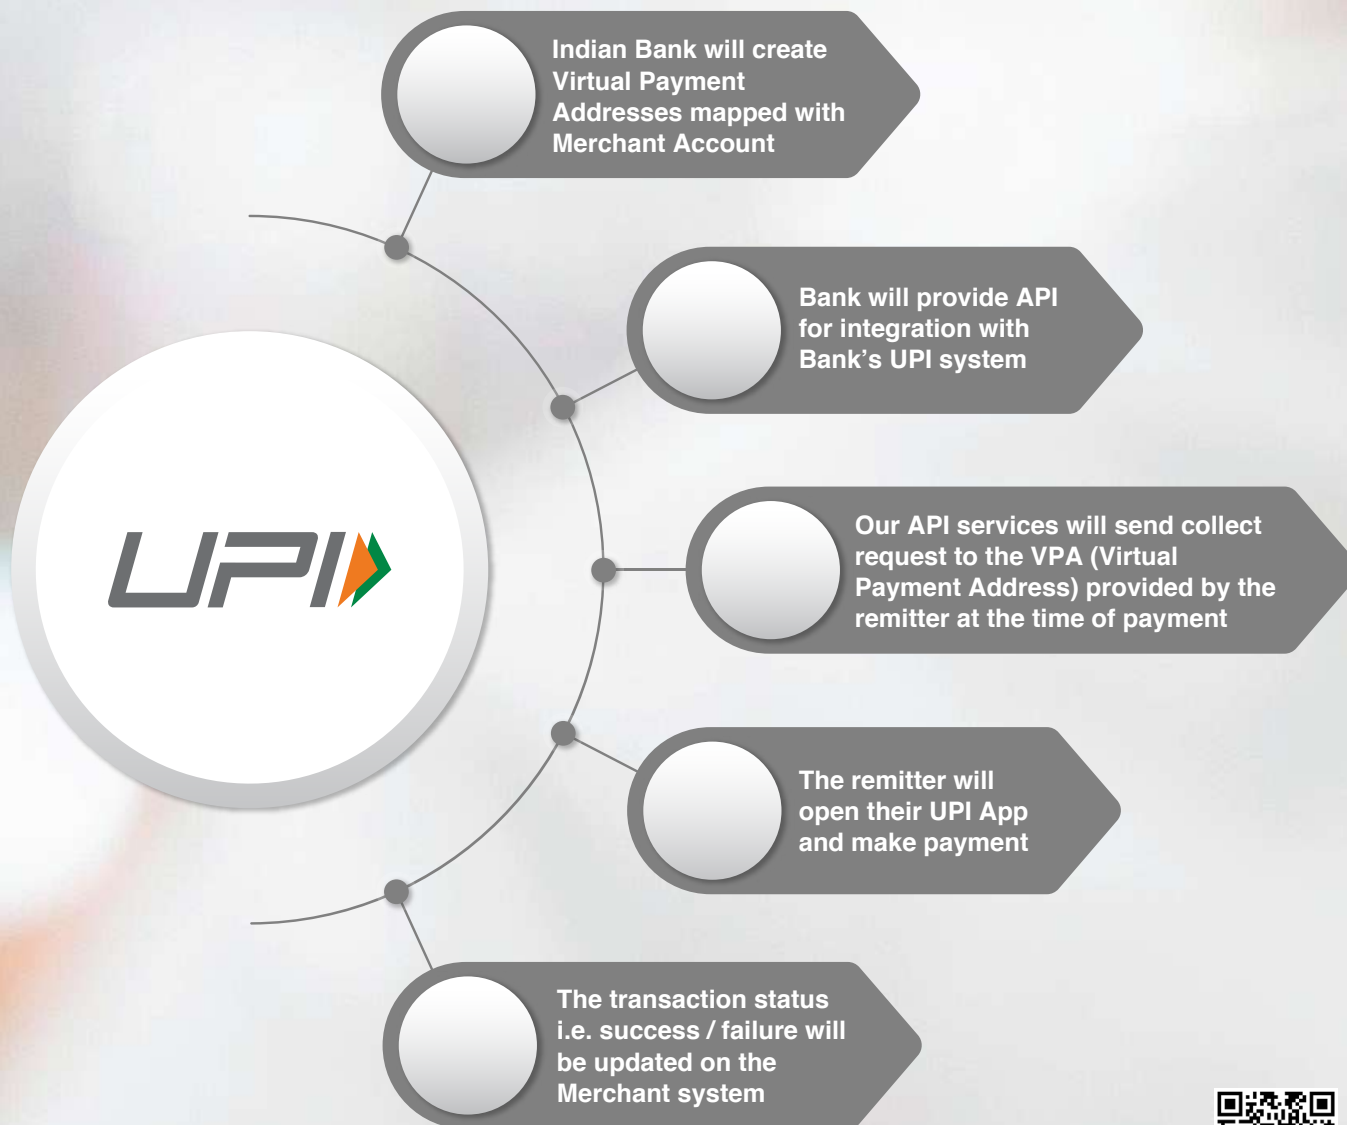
Indian Bank will create Virtual Payment Addresses mapped with Merchant Account

Bank will provide API for integration with Bank's UPI system

UPI

Our API services will send collect request to the VPA (Virtual Payment Address) provided by the remitter at the time of payment

The remitter will open their UPI App and make payment

The transaction status i.e. success / failure will be updated on the Merchant system